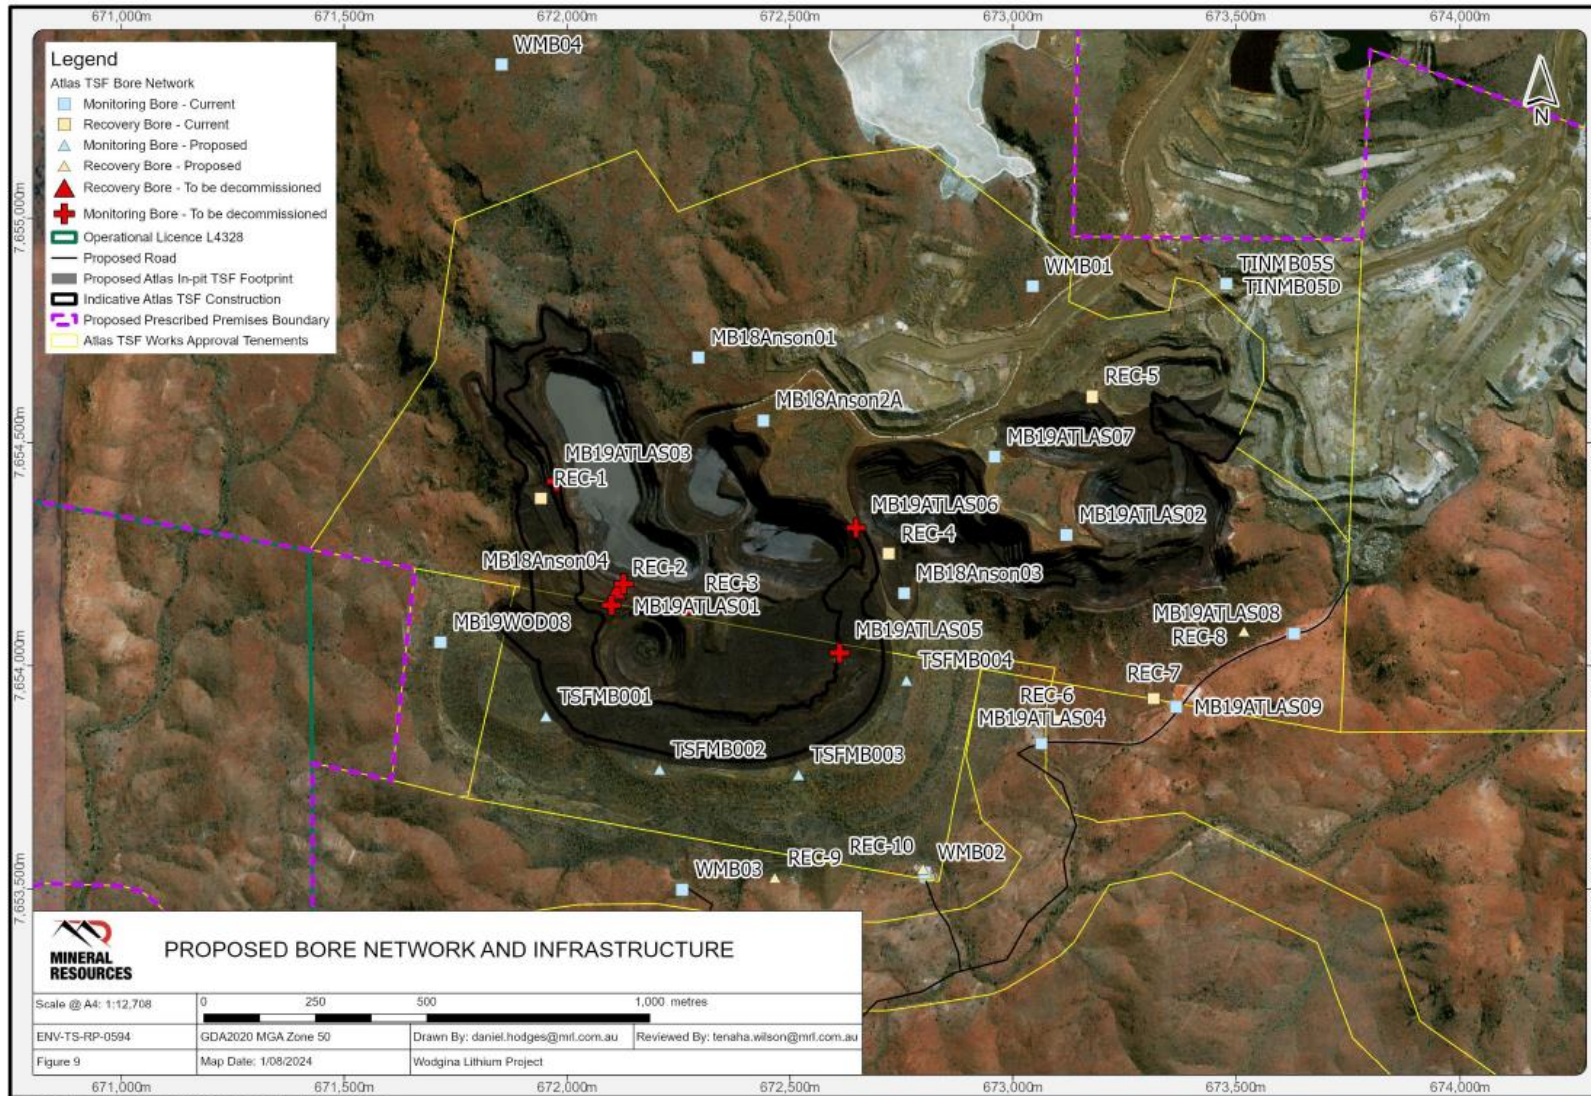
671,000m 671,500m 672,000m 672,500m 673,000m 673,500m 674,000m

Legend
Atlas TSF Bore Network
Monitoring Bore - Current
Recovery Bore - Current
Monitoring Bore - Proposed
Recovery Bore - Proposed
Recovery Bore - To be decommissioned
Monitoring Bore - To be decommissioned
Operational Licence L4328
Proposed Road
Proposed Atlas In-pit TSF Footprint
Indicative Atlas TSF Construction
Proposed Prescribed Premises Boundary
Atlas TSF Works Approval Tenements

N

7,655,000m
7,654,500m
7,654,000m
7,653,500m

WMB04
WMB01
TINMB05S
TINMB05D
MB18Anson01
REC-5
MB18Anson2A
MB19ATLAS07
MB19ATLAS03
REC-1
MB19ATLAS06
MB19ATLAS02
REC-4
MB18Anson04
REC-2
REC-3
MB18Anson03
MB19ATLAS01
MB19ATLAS08
MB19WOD08
REC-8
MB19ATLAS05
TSFMB004
REC-7
REC-6
TSFMB001
MB19ATLAS09
MB19ATLAS04
TSFMB002
TSFMB003
REC-10
WMB02
REC-9
WMB03

MINERAL RESOURCES
PROPOSED BORE NETWORK AND INFRASTRUCTURE

| Scale @ A4: 1:12,708 | 0 250 500 1,000 metres | | |
|---|---|---|---|
| ENV-TS-RP-0594 | GDA2020 MGA Zone 50 | Drawn By: daniel.hodges@mrl.com.au | Reviewed By: tenaha.wilson@mrl.com.au |
| Figure 9 | Map Date: 1/08/2024 | Wodgina Lithium Project | |

671,000m 671,500m 672,000m 672,500m 673,000m 673,500m 674,000m